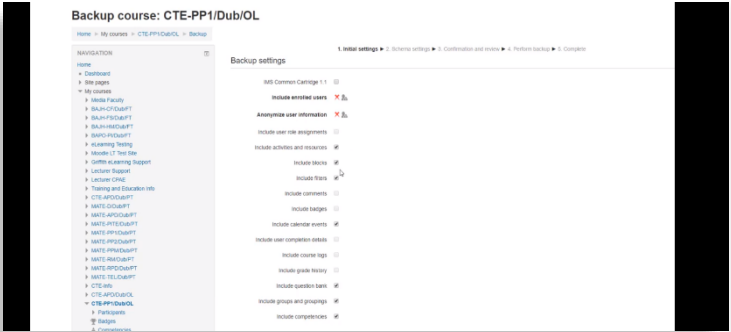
Backup course: CTE-PP1/Dub/OL

Home ► My courses ► CTE-PP1/Dub/OL ► Backup

NAVIGATION

Home
Dashboard
Site pages
My courses
Media Faculty
BAJH-CF/Dub/FT
BAJH-FS/Dub/FT
BAJH-HM/Dub/FT
BAPO-PI/Dub/FT
eLearning Testing
Moodle LT Test Site
Griffith eLearning Support
Lecturer Support
Lecturer CPAE
Training and Education Info
CTE-APD/Dub/FT
MATE-CI/Dub/FT
MATE-APD/Dub/FT
MATE-PITE/Dub/FT
MATE-PP1/Dub/FT
MATE-PPS/Dub/FT
MATE-PPM/Dub/FT
MATE-RM/Dub/FT
MATE-RPD/Dub/FT
MATE-TEL/Dub/FT
CTE-Info
CTE-APD/Dub/OL
CTE-PP1/Dub/OL
Participants
Badges
Competencies

1. Initial settings ► 2. Schema settings ► 3. Confirmation and review ► 4. Perform backup ► 5. Complete

Backup settings

IMS Common Cartridge 1.1
Include enrolled users
Anonymize user information
Include user role assignments
Include activities and resources
Include blocks
Include filters
Include comments
Include badges
Include calendar events
Include user completion details
Include course logs
Include grade history
Include question bank
Include groups and groupings
Include competencies